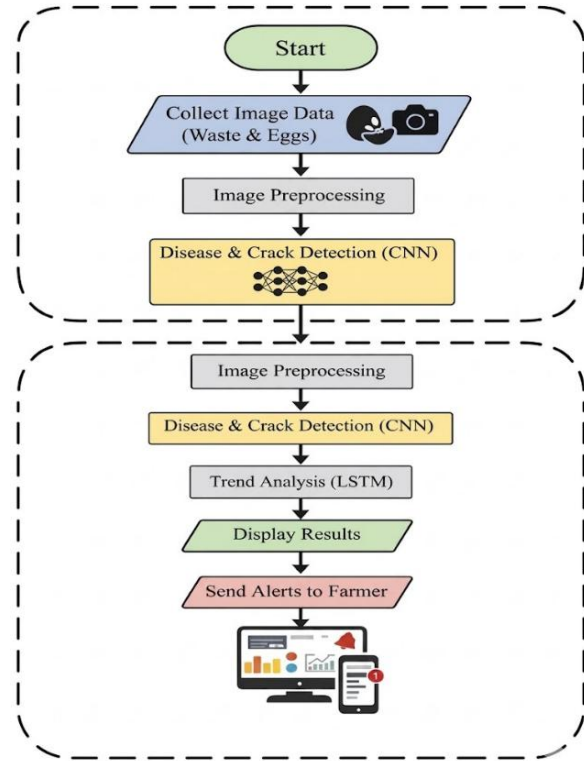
Start

Collect Image Data (Waste & Eggs)

Image Preprocessing

Disease & Crack Detection (CNN)

Image Preprocessing

Disease & Crack Detection (CNN)

Trend Analysis (LSTM)

Display Results

Send Alerts to Farmer

1